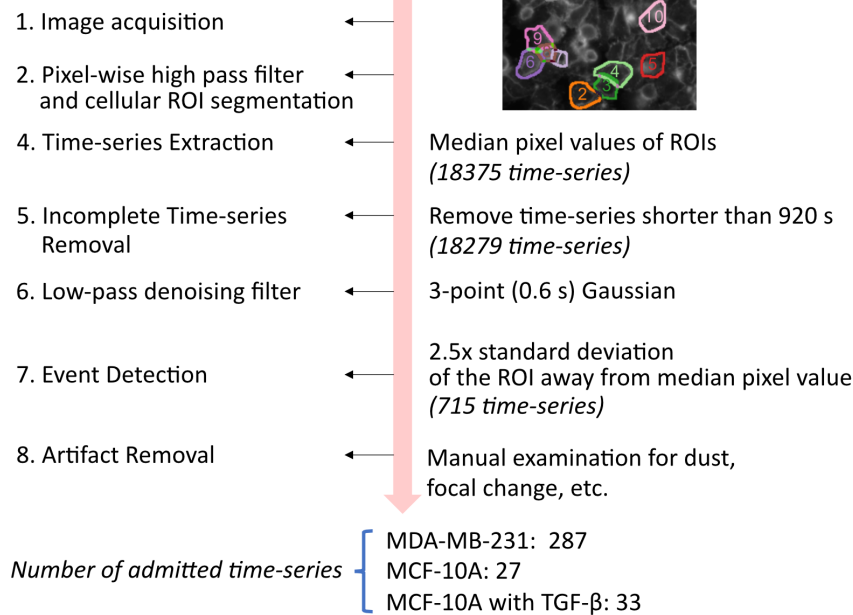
1. Image acquisition

2. Pixel-wise high pass filter and cellular ROI segmentation

10

9

7

6

4

5

3

2

4. Time-series Extraction

Median pixel values of ROIs
*(18375 time-series)*

5. Incomplete Time-series Removal

Remove time-series shorter than 920 s
*(18279 time-series)*

6. Low-pass denoising filter

3-point (0.6 s) Gaussian

7. Event Detection

2.5x standard deviation of the ROI away from median pixel value
*(715 time-series)*

8. Artifact Removal

Manual examination for dust, focal change, etc.

*Number of admitted time-series*

MDA-MB-231: 287
MCF-10A: 27
MCF-10A with TGF-β: 33